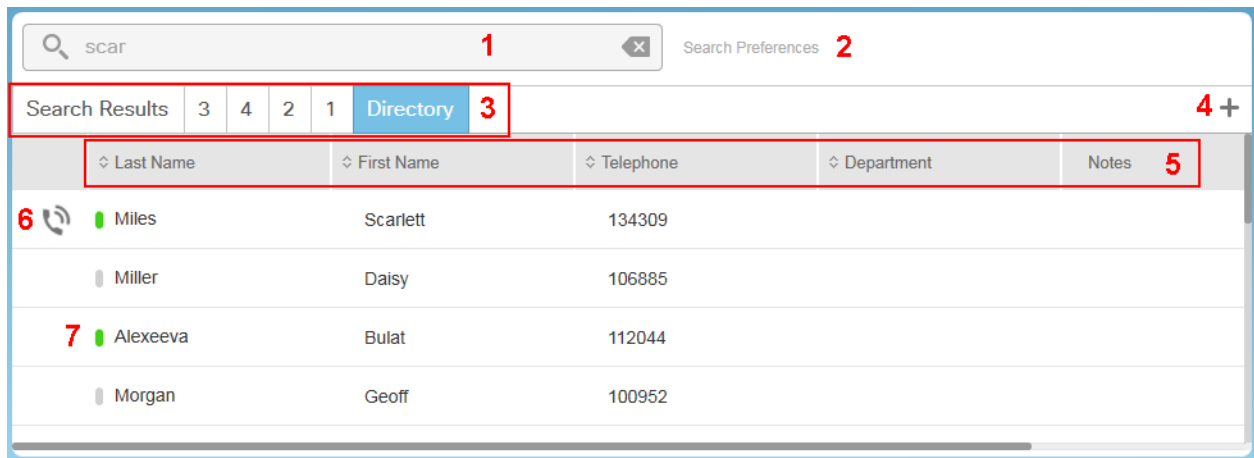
scar 1

Search Preferences 2

Search Results | 3 | 4 | 2 | 1 | Directory 3

4 +

| | Last Name | First Name | Telephone | Department | Notes 5 |
|---|---|---|---|---|---|
| 6 | Miles | Scarlett | 134309 | | |
| | Miller | Daisy | 106885 | | |
| 7 | Alexeeva | Bulat | 112044 | | |
| | Morgan | Geoff | 100952 | | |